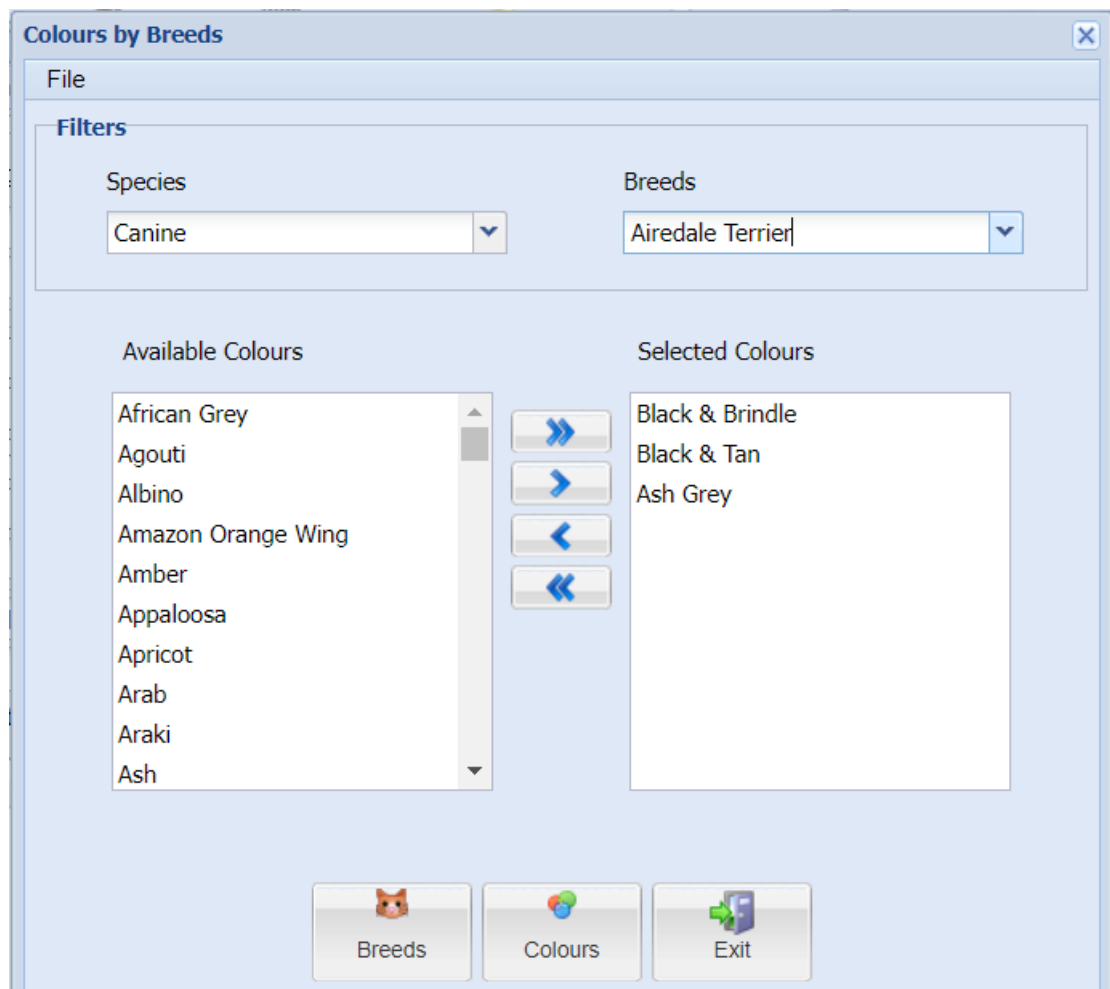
Colours by Breeds

File

Filters

Species

Canine

Breeds

Airedale Terrier

Available Colours

African Grey
Agouti
Albino
Amazon Orange Wing
Amber
Appaloosa
Apricot
Arab
Araki
Ash

Selected Colours

Black & Brindle
Black & Tan
Ash Grey

Breeds

Colours

Exit